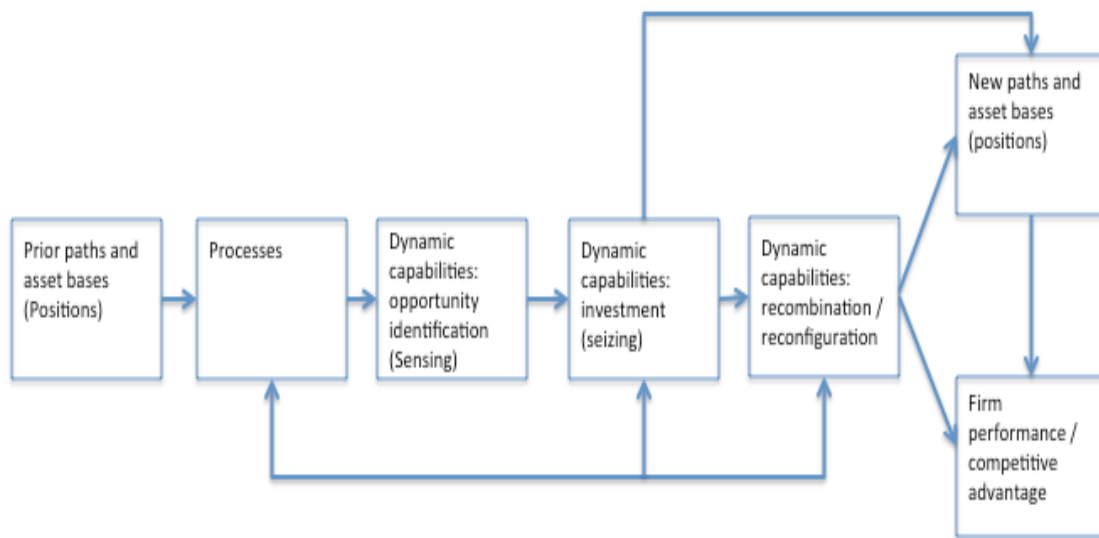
Prior paths and asset bases (Positions)

Processes

Dynamic capabilities: opportunity identification (Sensing)

Dynamic capabilities: investment (seizing)

Dynamic capabilities: recombination / reconfiguration

New paths and asset bases (positions)

Firm performance / competitive advantage